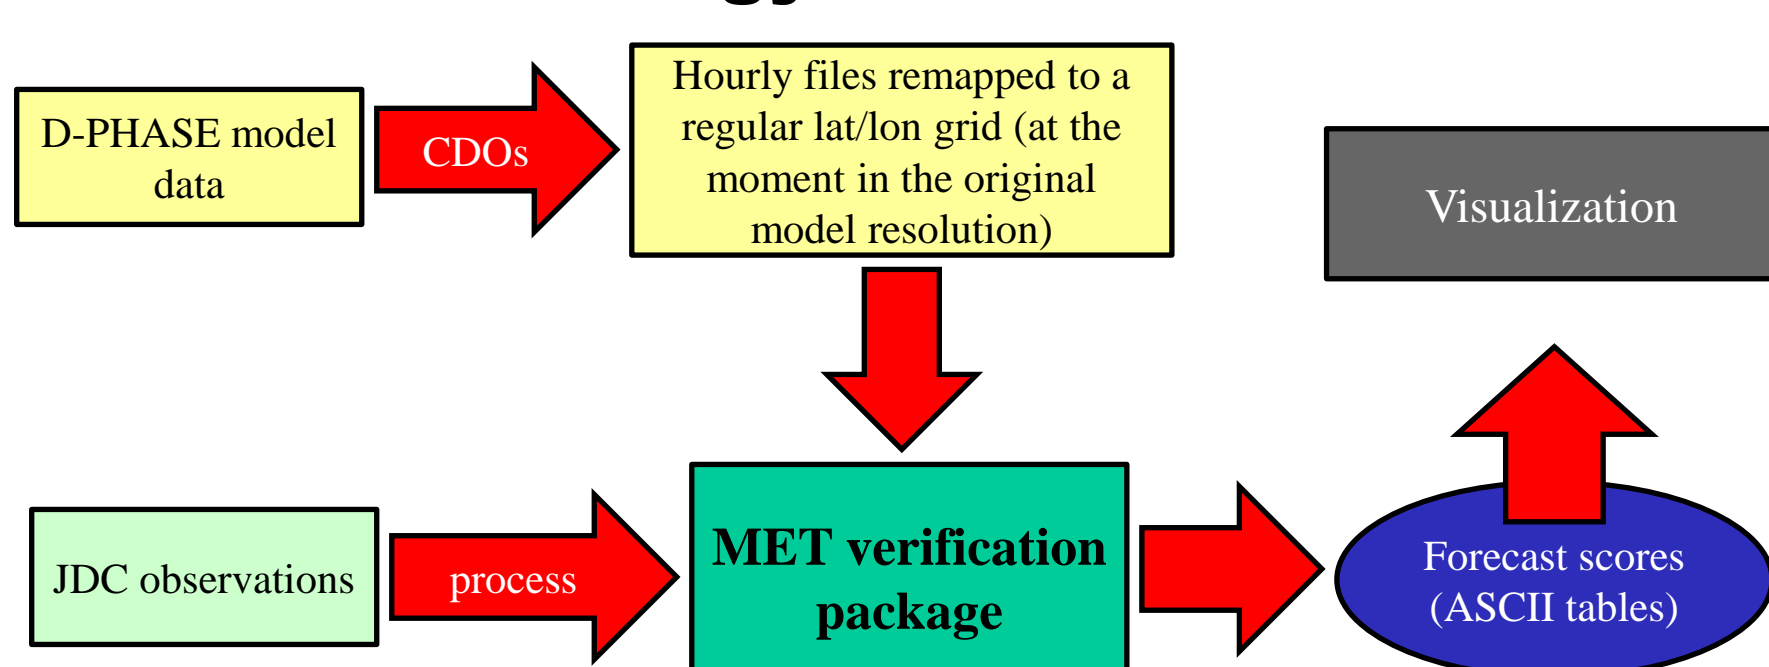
D-PHASE model data

CDOs

Hourly files remapped to a regular lat/lon grid (at the moment in the original model resolution)

Visualization

JDC observations

process

MET verification package

Forecast scores (ASCII tables)